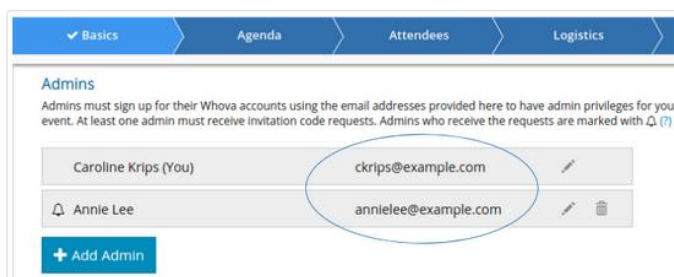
✔ Basics Agenda Attendees Logistics

Admins

Admins must sign up for their Whova accounts using the email addresses provided here to have admin privileges for you event. At least one admin must receive invitation code requests. Admins who receive the requests are marked with 🔔 (?)

| | | |
|---|---|---|
| Caroline Krips (You) | ckrips@example.com | |
| 🔔 Annie Lee | annielee@example.com | |

+ Add Admin